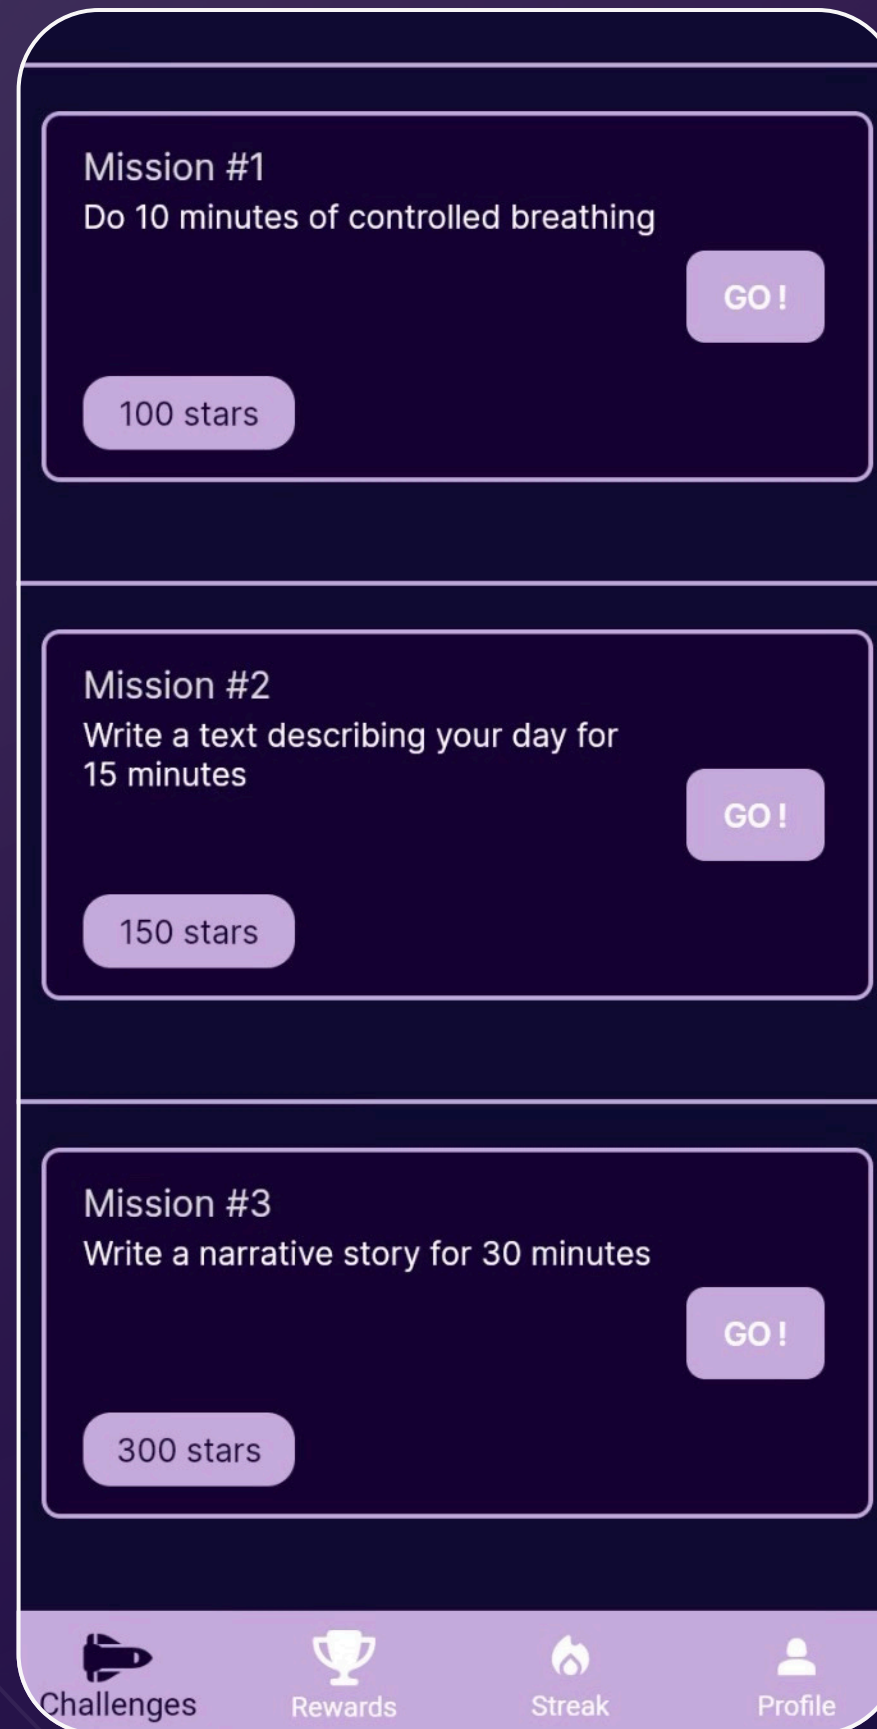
Mission #1
Do 10 minutes of controlled breathing

GO !

100 stars

Mission #2
Write a text describing your day for 15 minutes

GO !

150 stars

Mission #3
Write a narrative story for 30 minutes

GO !

300 stars

Challenges
Rewards
Streak
Profile